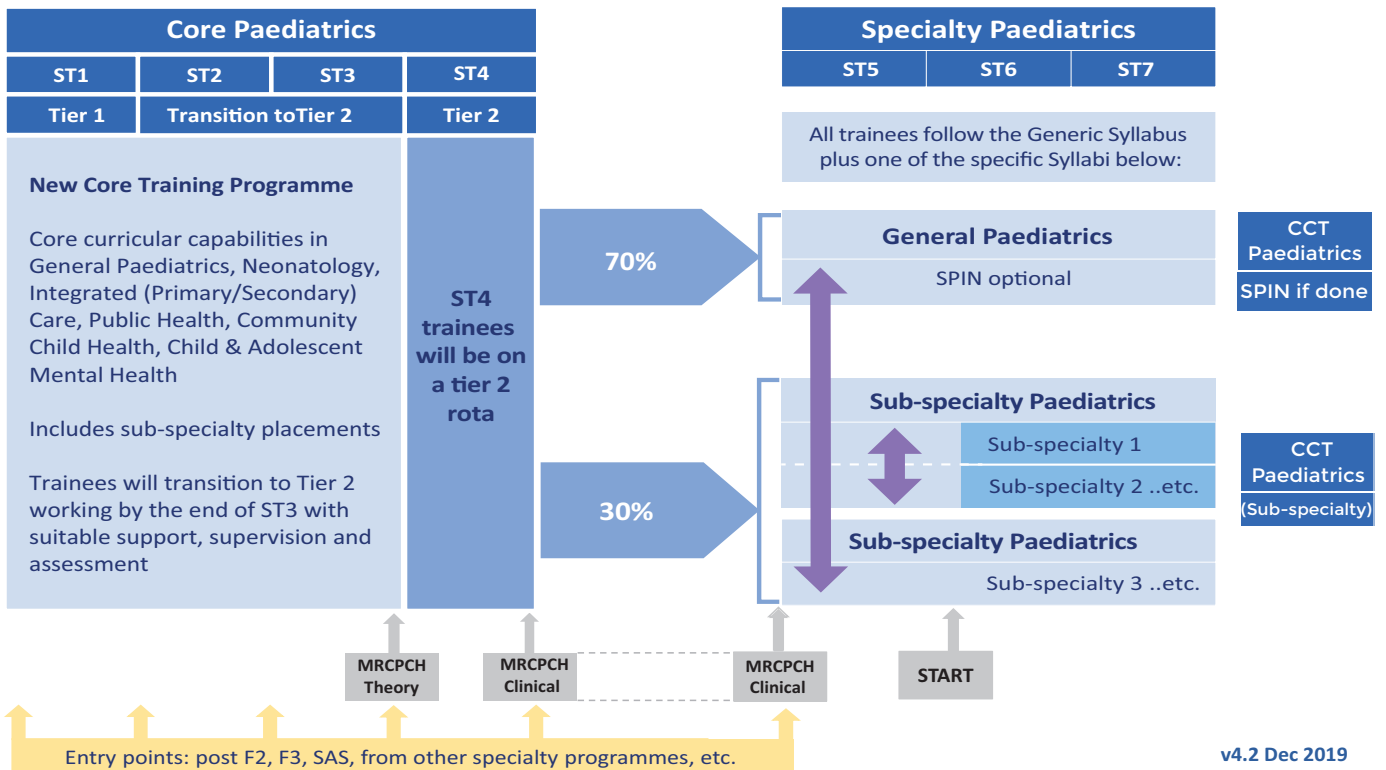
Core Paediatrics

| ST1 | ST2 | ST3 | ST4 |
|---|---|---|---|
| Tier 1 | Transition toTier 2 | | Tier 2 |

New Core Training Programme

Core curricular capabilities in General Paediatrics, Neonatology, Integrated (Primary/Secondary) Care, Public Health, Community Child Health, Child & Adolescent Mental Health

Includes sub-specialty placements

Trainees will transition to Tier 2 working by the end of ST3 with suitable support, supervision and assessment

ST4 trainees will be on a tier 2 rota

70%

30%

Specialty Paediatrics

| ST5 | ST6 | ST7 |
|---|---|---|

All trainees follow the Generic Syllabus plus one of the specific Syllabi below:

General Paediatrics

SPIN optional

CCT Paediatrics

SPIN if done

Sub-specialty Paediatrics

Sub-specialty 1

Sub-specialty 2 ..etc.

Sub-specialty Paediatrics

Sub-specialty 3 ..etc.

CCT Paediatrics

(Sub-specialty)

MRCPCH Theory

MRCPCH Clinical

MRCPCH Clinical

START

Entry points: post F2, F3, SAS, from other specialty programmes, etc.

v4.2 Dec 2019